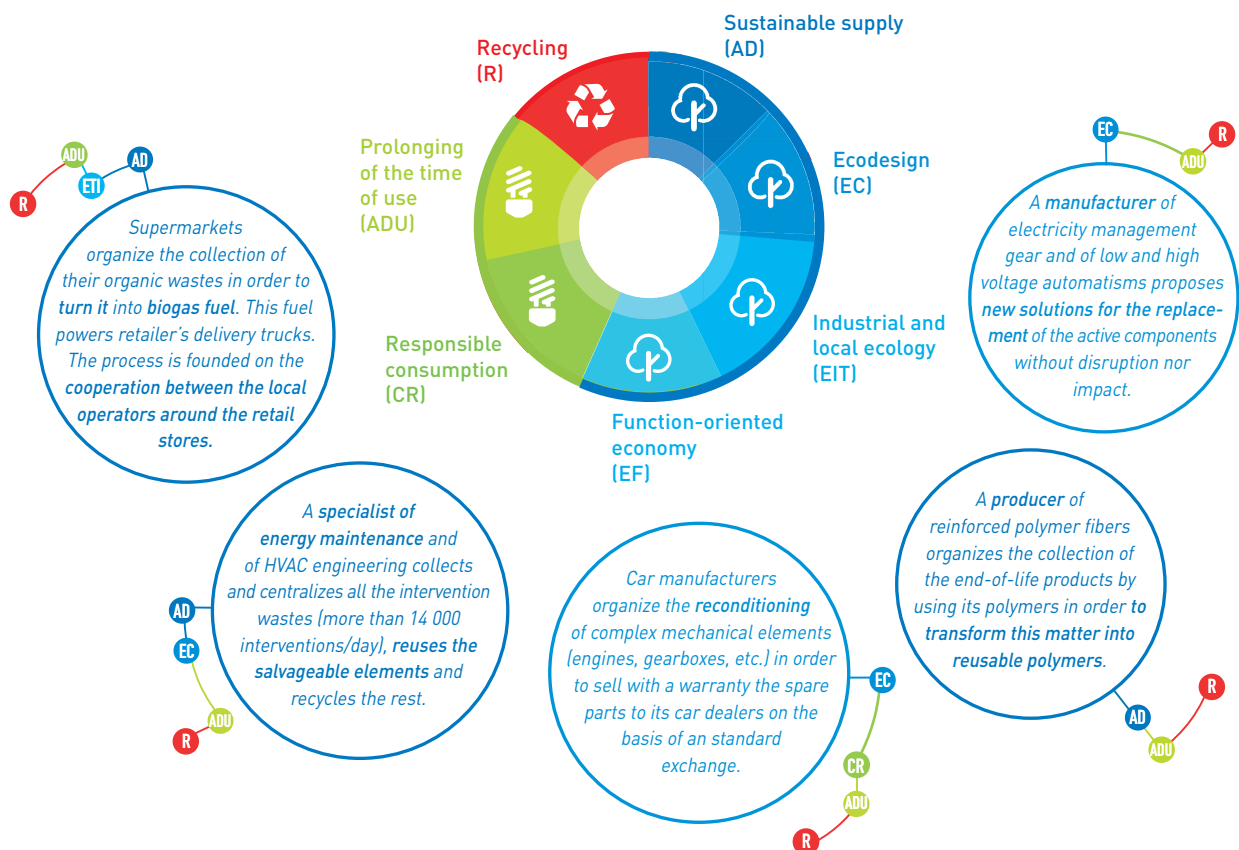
Recycling
(R)

Sustainable supply
(AD)

Ecodesign
(EC)

Industrial and local ecology
(EIT)

Function-oriented economy
(EF)

Responsible consumption
(CR)

Prolonging of the time of use
(ADU)

ADU
AD
ETI
R

Supermarkets organize the collection of their organic wastes in order to turn it into biogas fuel. This fuel powers retailer's delivery trucks. The process is founded on the cooperation between the local operators around the retail stores.

EC
R
ADU

A manufacturer of electricity management gear and of low and high voltage automatisms proposes new solutions for the replacement of the active components without disruption nor impact.

A specialist of energy maintenance and of HVAC engineering collects and centralizes all the intervention wastes (more than 14 000 interventions/day), reuses the salvageable elements and recycles the rest.

AD
EC
ADU
R

Car manufacturers organize the reconditioning of complex mechanical elements (engines, gearboxes, etc.) in order to sell with a warranty the spare parts to its car dealers on the basis of an standard exchange.

EC
CR
ADU
R

A producer of reinforced polymer fibers organizes the collection of the end-of-life products by using its polymers in order to transform this matter into reusable polymers.

AD
R
ADU